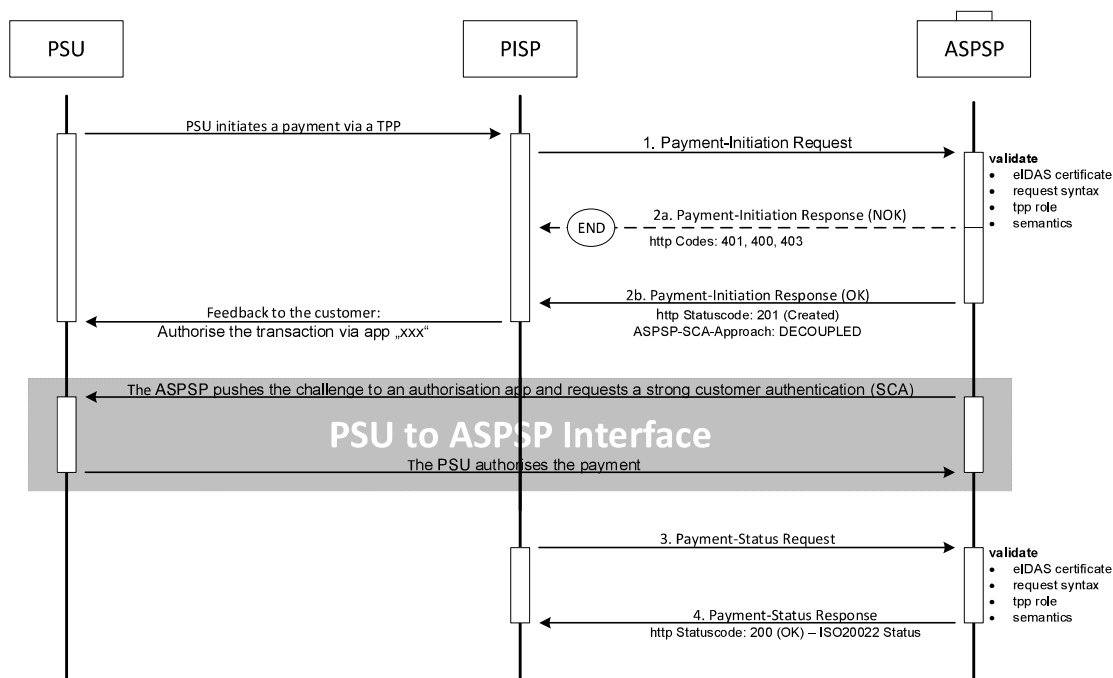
PSU

PISP

ASPSP

PSU initiates a payment via a TPP

1. Payment-Initiation Request

validate
- eIDAS certificate
- request syntax
- tpp role
- semantics

END

2a. Payment-Initiation Response (NOK)
http Codes: 401, 400, 403

2b. Payment-Initiation Response (OK)
http Statuscode: 201 (Created)
ASPSP-SCA-Approach: DECOUPLED

Feedback to the customer:
Authorise the transaction via app „xxx“

The ASPSP pushes the challenge to an authorisation app and requests a strong customer authentication (SCA)

PSU to ASPSP Interface

The PSU authorises the payment

3. Payment-Status Request

validate
- eIDAS certificate
- request syntax
- tpp role
- semantics

4. Payment-Status Response
http Statuscode: 200 (OK) – ISO20022 Status